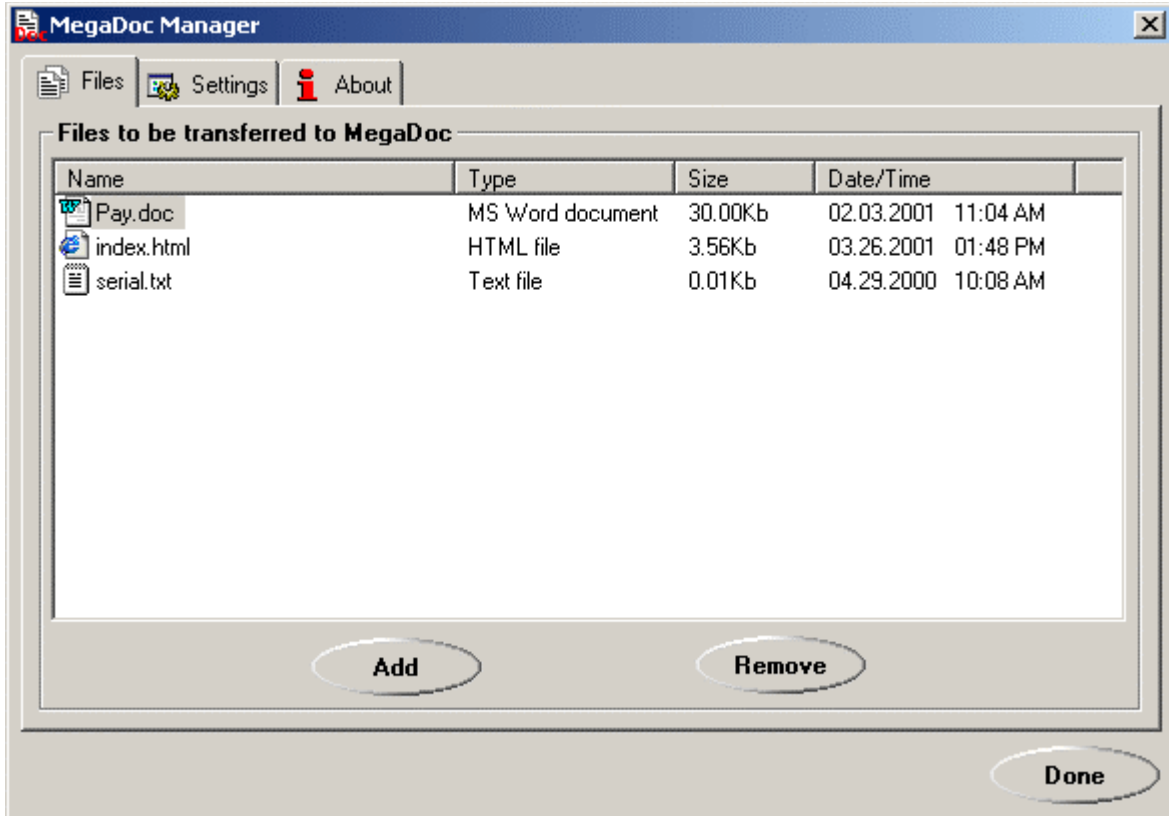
MegaDoc Manager

Files | Settings | About

Files to be transferred to MegaDoc

| Name | Type | Size | Date/Time |
|---|---|---|---|
| Pay.doc | MS Word document | 30.00Kb | 02.03.2001 11:04 AM |
| index.html | HTML file | 3.56Kb | 03.26.2001 01:48 PM |
| serial.txt | Text file | 0.01Kb | 04.29.2000 10:08 AM |

Add

Remove

Done